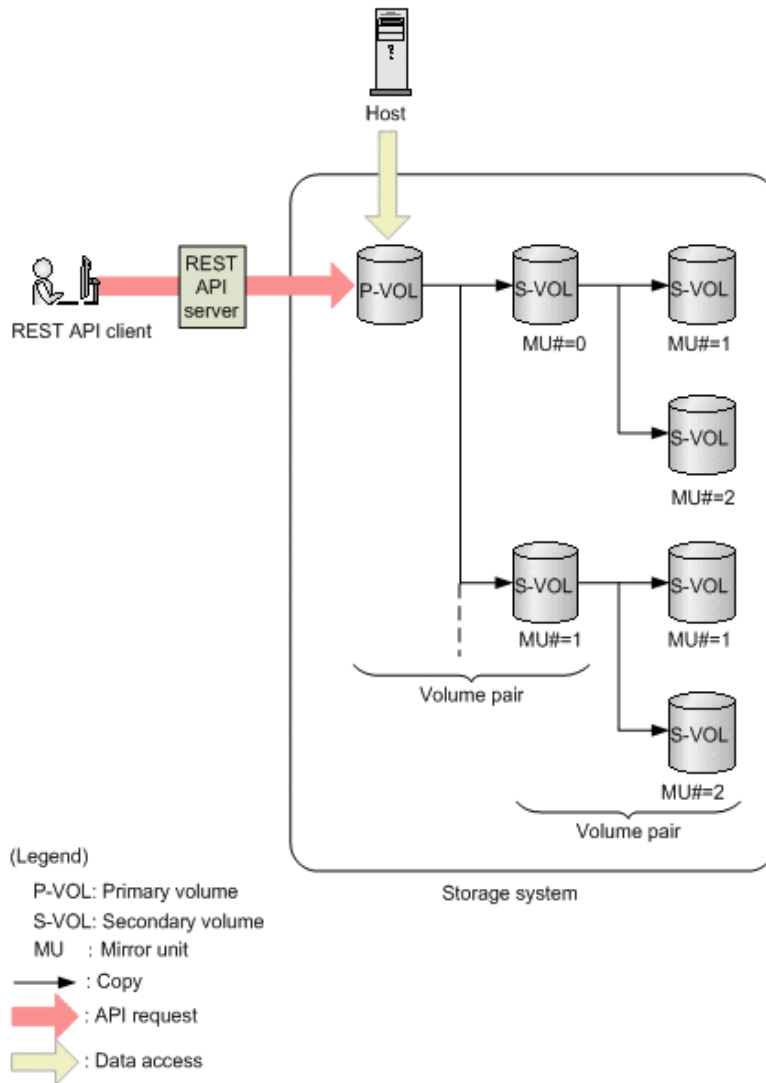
Host

REST API client

REST API server

P-VOL

S-VOL
MU#=0

S-VOL
MU#=1

S-VOL
MU#=2

S-VOL
MU#=1

S-VOL
MU#=1

S-VOL
MU#=2

Volume pair

Volume pair

Storage system

(Legend)
P-VOL: Primary volume
S-VOL: Secondary volume
MU : Mirror unit
: Copy
: API request
: Data access